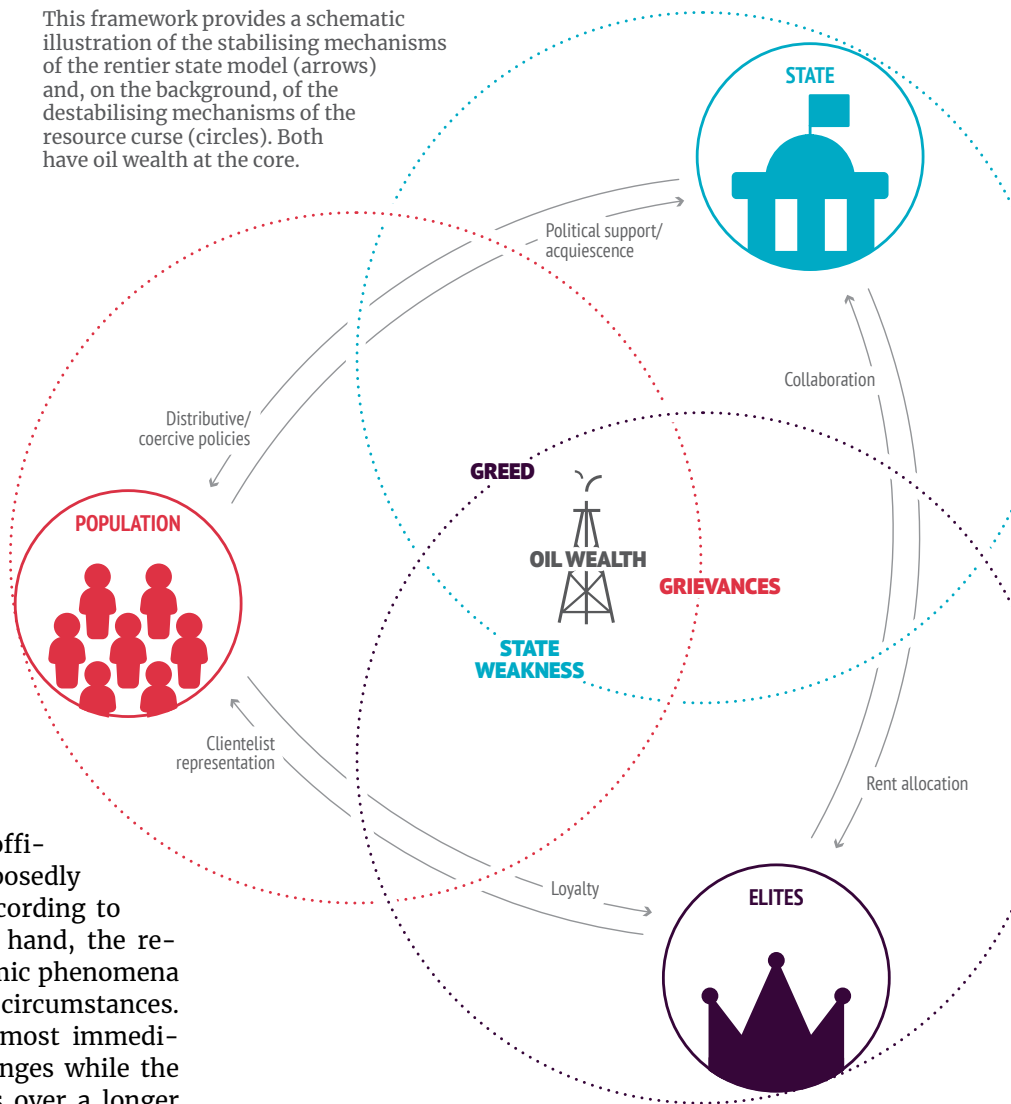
This framework provides a schematic illustration of the stabilising mechanisms of the rentier state model (arrows) and, on the background, of the destabilising mechanisms of the resource curse (circles). Both have oil wealth at the core.

STATE

Political support/ acquiescence

Distributive/ coercive policies

Collaboration

GREED

OIL WEALTH

GRIEVANCES

POPULATION

STATE WEAKNESS

Clientelist representation

Rent allocation

Loyalty

ELITES

offi-
posedly
cording to
hand, the re-
nic phenomena
circumstances.
most immedi-
nges while the
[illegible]